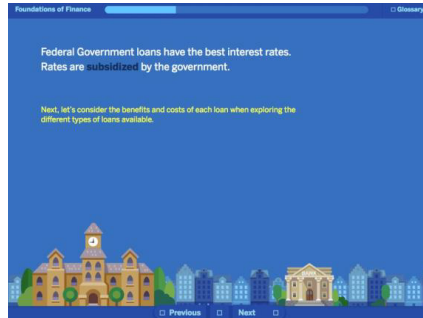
Foundations of Finance

Glossary

Federal Government loans have the best interest rates. Rates are subsidized by the government.

Next, let's consider the benefits and costs of each loan when exploring the different types of loans available.

Previous

Next